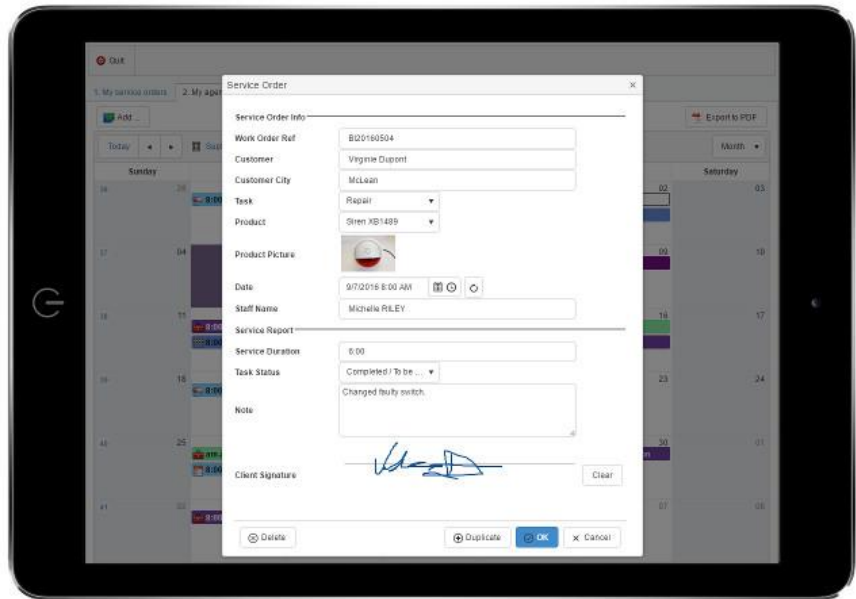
Quit

1. My service orders
2. My agen

Add...

Export to PDF

Today

Month

Sunday

Saturday

Service Order

×

Service Order Info

Work Order Ref
BI20160504

Customer
Virginie Dupont

Customer City
McLean

Task
Repair

Product
Siren XB1489

Product Picture

Date
9/7/2016 8:00 AM

Staff Name
Michelle RILEY

Service Report

Service Duration
6:00

Task Status
Completed / To be ...

Note
Changed faulty switch.

Client Signature

Clear

Delete

Duplicate

OK

Cancel

28
02
03
04
09
10
11
16
17
18
23
24
25
30
01
02
07
08

8:00
8:00
8:00
8:00
8:00
8:00